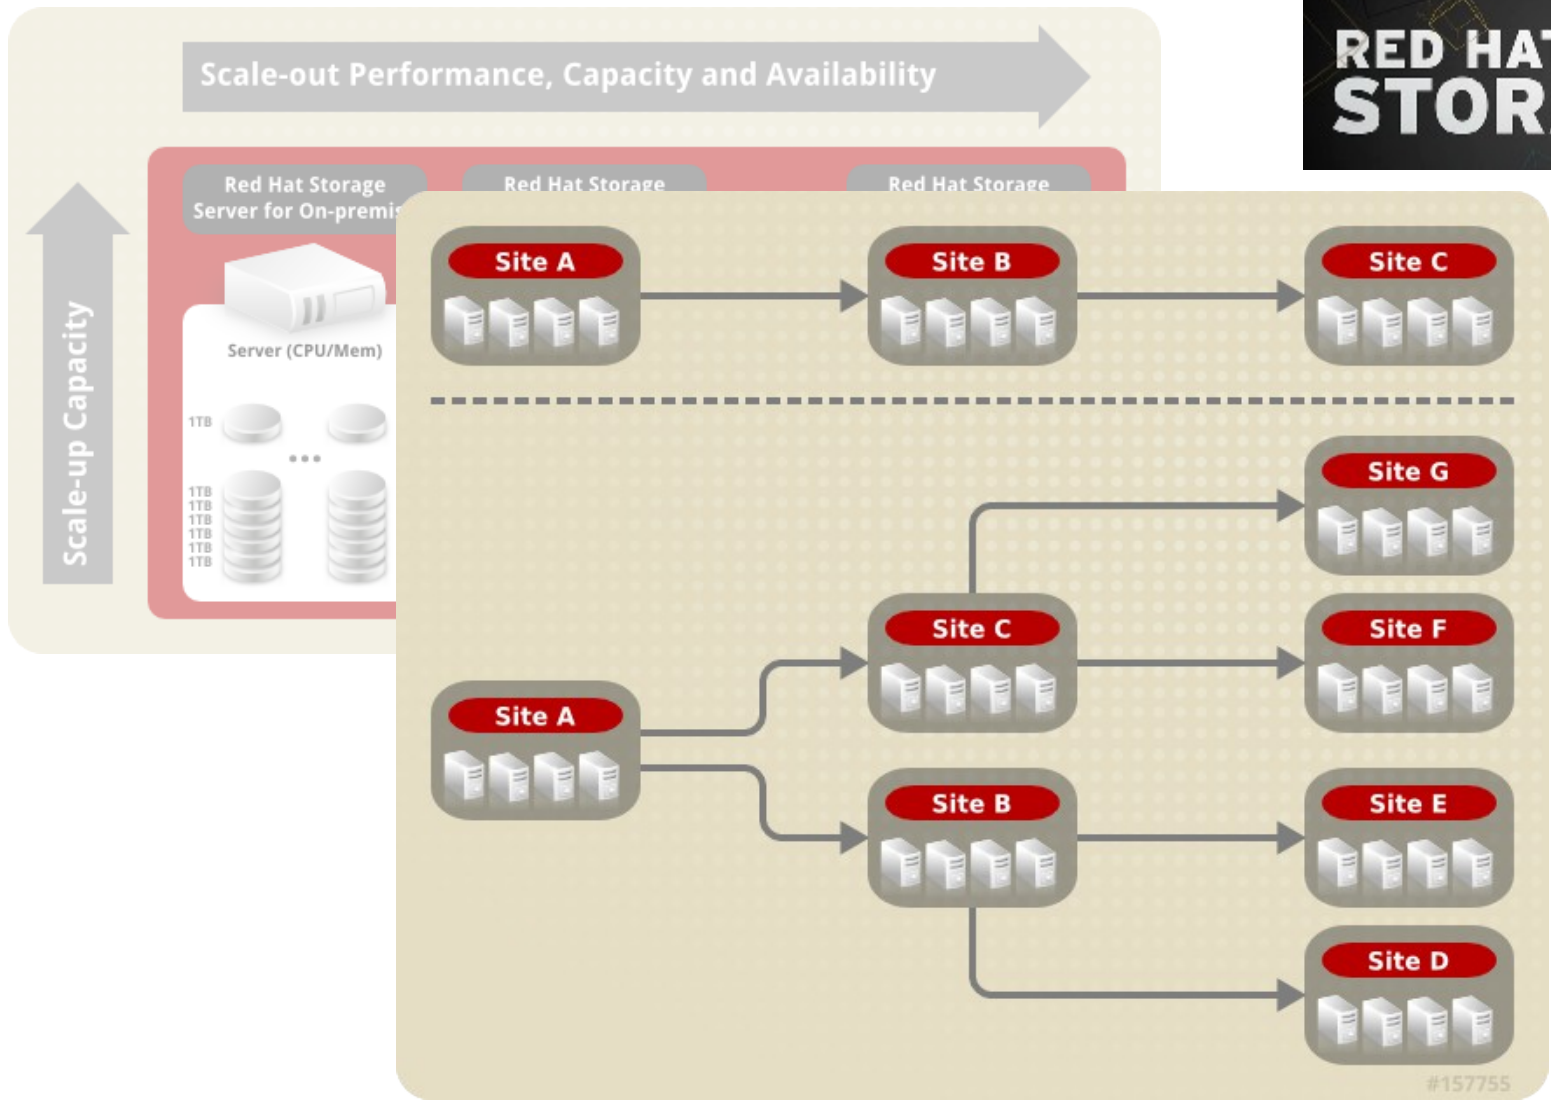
RED HAT
STOR

Scale-out Performance, Capacity and Availability

Scale-up Capacity

Red Hat Storage Server for On-premis

Red Hat Storage

Red Hat Storage

Server (CPU/Mem)

1TB

1TB
1TB
1TB
1TB
1TB
1TB

Site A

Site B

Site C

Site G

Site C

Site F

Site A

Site B

Site E

Site D

#157755